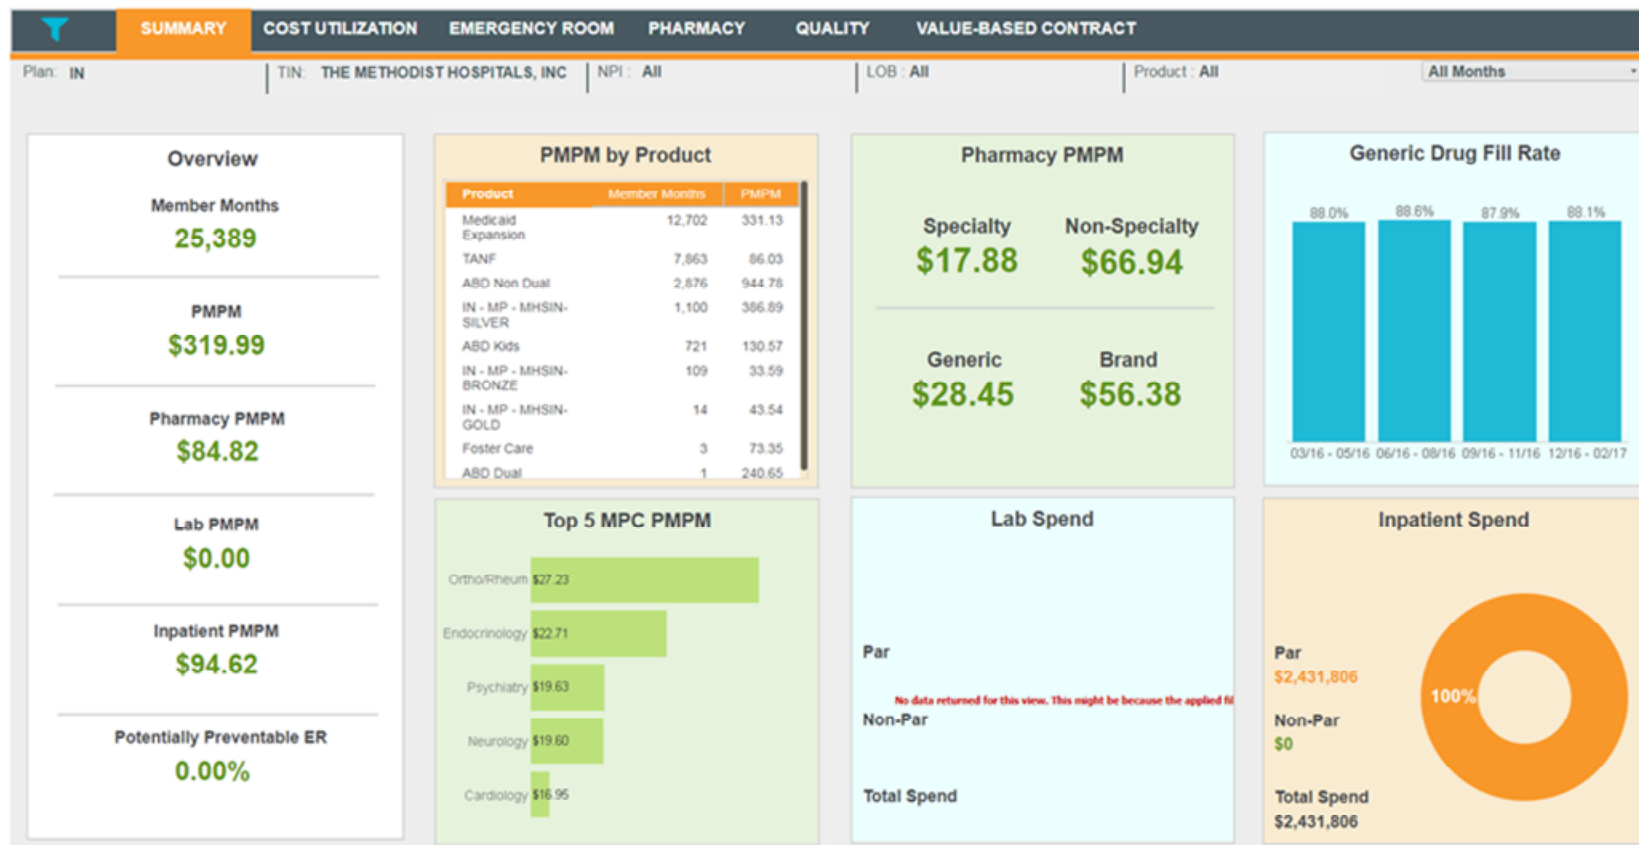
SUMMARY COST UTILIZATION EMERGENCY ROOM PHARMACY QUALITY VALUE-BASED CONTRACT

Plan: IN | TIN: THE METHODIST HOSPITALS, INC | NPI: All | LOB: All | Product: All | All Months

Overview

Member Months
25,389

PMPM
$319.99

Pharmacy PMPM
$84.82

Lab PMPM
$0.00

Inpatient PMPM
$94.62

Potentially Preventable ER
0.00%

PMPM by Product

| Product | Member Months | PMPM |
|---|---|---|
| Medicaid Expansion | 12,702 | 331.13 |
| TANF | 7,863 | 86.03 |
| ABD Non Dual | 2,876 | 944.78 |
| IN - MP - MHSIN-SILVER | 1,100 | 386.89 |
| ABD Kids | 721 | 130.57 |
| IN - MP - MHSIN-BRONZE | 109 | 33.59 |
| IN - MP - MHSIN-GOLD | 14 | 43.54 |
| Foster Care | 3 | 73.35 |
| ABD Dual | 1 | 240.65 |

Pharmacy PMPM

Specialty
$17.88

Non-Specialty
$66.94

Generic
$28.45

Brand
$56.38

Generic Drug Fill Rate

88.0% 88.6% 87.9% 88.1%

03/16 - 05/16 06/16 - 08/16 09/16 - 11/16 12/16 - 02/17

Top 5 MPC PMPM

Ortho/Rheum $27.23
Endocrinology $22.71
Psychiatry $19.63
Neurology $19.60
Cardiology $16.95

Lab Spend

Par

No data returned for this view. This might be because the applied fi

Non-Par

Total Spend

Inpatient Spend

Par
$2,431,806

Non-Par
$0

Total Spend
$2,431,806

100%